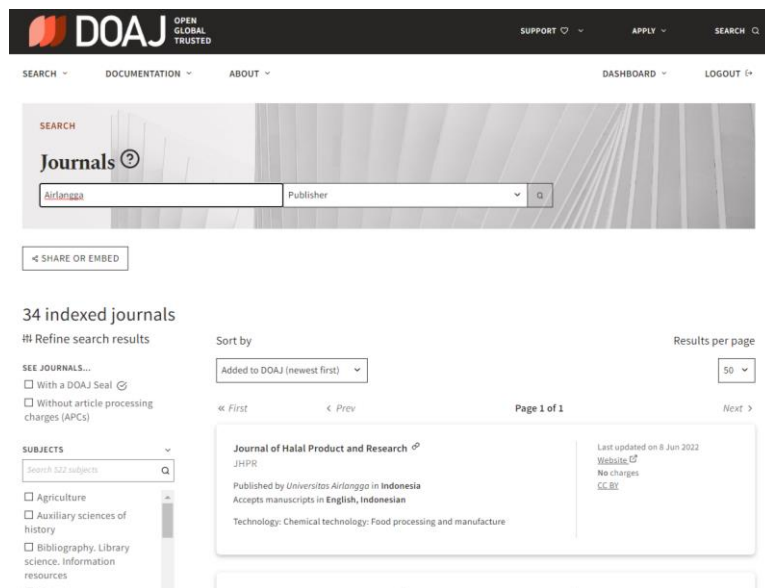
DOAJ OPEN GLOBAL TRUSTED

SUPPORT ♡ APPLY SEARCH

SEARCH DOCUMENTATION ABOUT

DASHBOARD LOGOUT

SEARCH

Journals ?

Airlangga

Publisher

SHARE OR EMBED

34 indexed journals

Refine search results

SEE JOURNALS...

☐ With a DOAJ Seal

☐ Without article processing charges (APCs)

SUBJECTS

Search 522 subjects

☐ Agriculture

☐ Auxiliary sciences of history

☐ Bibliography. Library science. Information resources

Sort by

Added to DOAJ (newest first)

Results per page

50

« First ‹ Prev Page 1 of 1 Next ›

Journal of Halal Product and Research

JHPR

Published by *Universitas Airlangga* in **Indonesia**

Accepts manuscripts in **English, Indonesian**

Technology: Chemical technology: Food processing and manufacture

Last updated on 8 Jun 2022

Website

**No** charges

CC BY